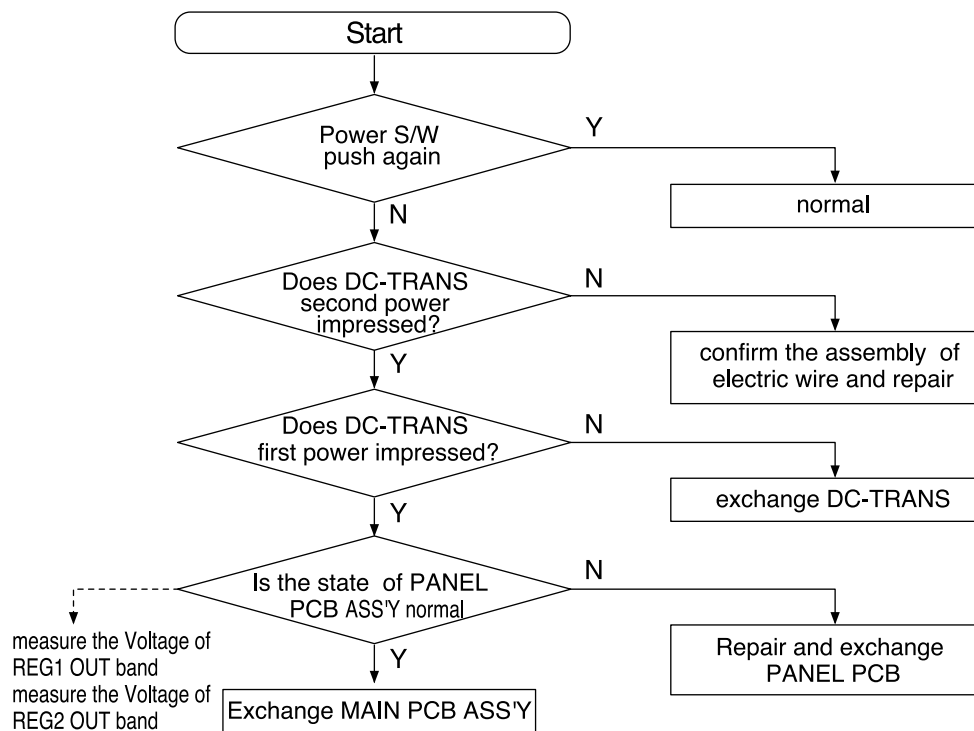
Start

Power S/W push again

Y

normal

N

Does DC-TRANS second power impressed?

N

confirm the assembly of electric wire and repair

Y

Does DC-TRANS first power impressed?

N

exchange DC-TRANS

Y

Is the state of PANEL PCB ASS'Y normal

N

Repair and exchange PANEL PCB

measure the Voltage of REG1 OUT band
measure the Voltage of REG2 OUT band

Y

Exchange MAIN PCB ASS'Y